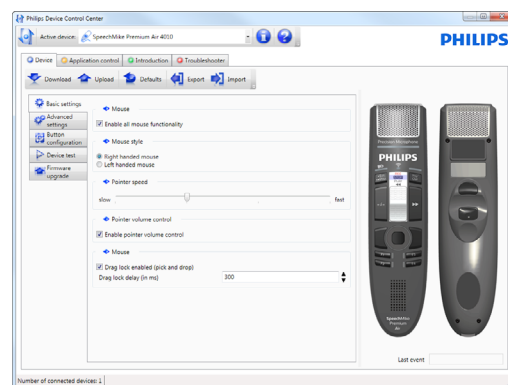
Philips Device Control Center

Active device: SpeechMike Premium Air 4010

PHILIPS

Device | Application control | Introduction | Troubleshooter

Download | Upload | Defaults | Export | Import

Basic settings
Advanced settings
Button configuration
Device test
Firmware upgrade

Mouse
Enable all mouse functionality

Mouse style
Right handed mouse
Left handed mouse

Pointer speed
slow
fast

Pointer volume control
Enable pointer volume control

Mouse
Drag lock enabled (pick and drop)
Drag lock delay (in ms) 300

Premium Microphone
PHILIPS
SpeechMike Premium Air

Last event

Number of connected devices: 1